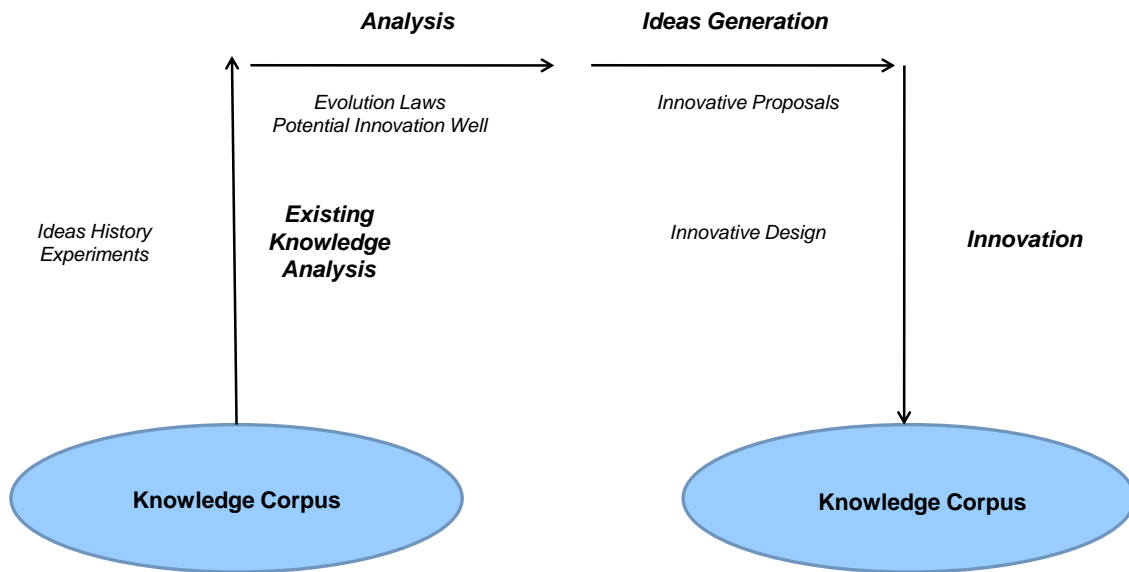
Analysis

Ideas Generation

Evolution Laws
Potential Innovation Well

Innovative Proposals

Ideas History
Experiments

Existing Knowledge Analysis

Innovative Design

Innovation

Knowledge Corpus

Knowledge Corpus